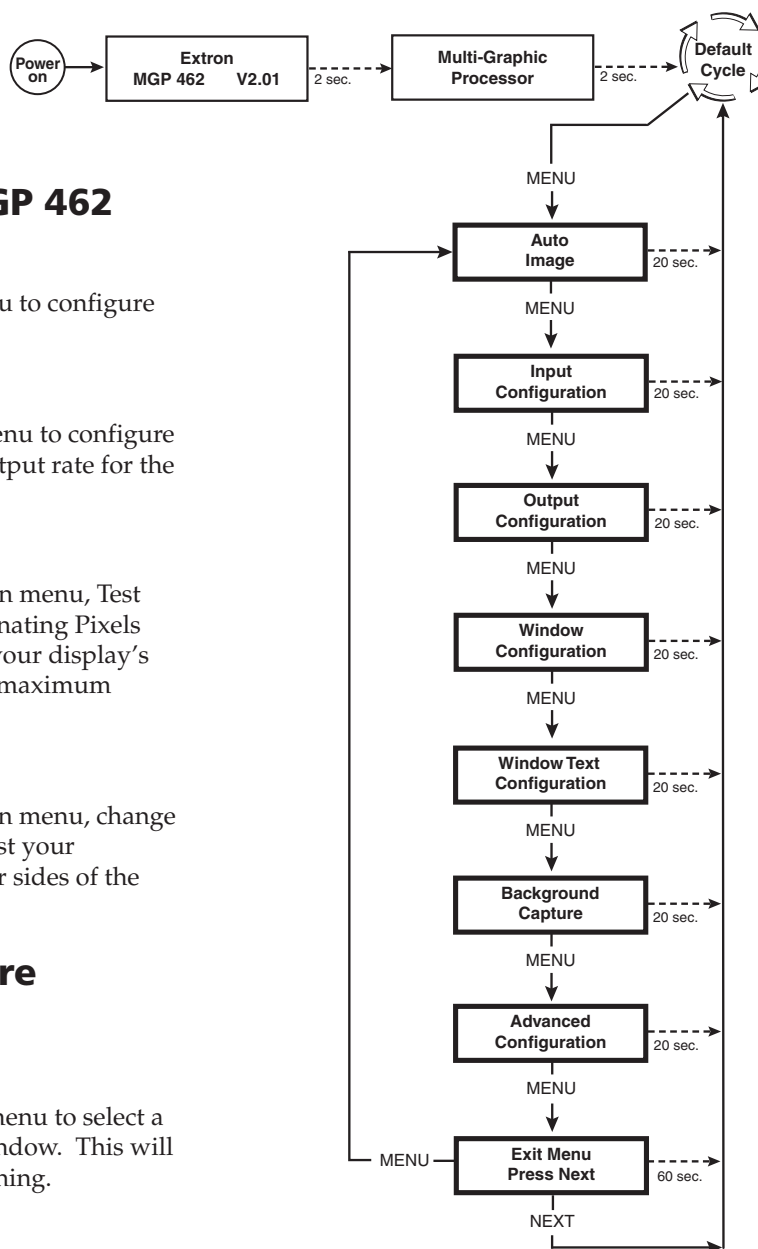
Power on

Extron MGP 462 V2.01

2 sec.

Multi-Graphic Processor

2 sec.

Default Cycle

GP 462

u to configure

enu to configure tput rate for the

n menu, Test nating Pixels your display's maximum

n menu, change st your r sides of the

re

menu to select a ndow. This will ning.

MENU

Auto Image

20 sec.

MENU

Input Configuration

20 sec.

MENU

Output Configuration

20 sec.

MENU

Window Configuration

20 sec.

MENU

Window Text Configuration

20 sec.

MENU

Background Capture

20 sec.

MENU

Advanced Configuration

20 sec.

MENU

MENU

Exit Menu Press Next

60 sec.

NEXT